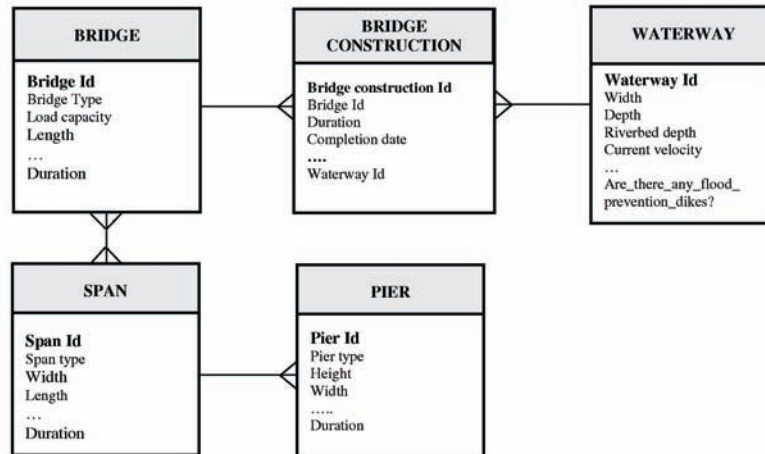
BRIDGE

Bridge Id
Bridge Type
Load capacity
Length
…
Duration

BRIDGE CONSTRUCTION

Bridge construction Id
Bridge Id
Duration
Completion date
….
Waterway Id

WATERWAY

Waterway Id
Width
Depth
Riverbed depth
Current velocity
…
Are_there_any_flood_prevention_dikes?

SPAN

Span Id
Span type
Width
Length
…
Duration

PIER

Pier Id
Pier type
Height
Width
…..
Duration